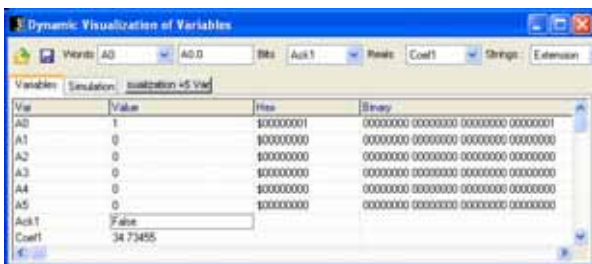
Dynamic Visualization of Variables

Words A0 A0.0 Bits Ack1 Reals Coef1 Strings Extension

Variables Simulation sualization +S Var

| Var | Value | Hex | Binary |
|---|---|---|---|
| A0 | 1 | $00000001 | 00000000 00000000 00000000 00000001 |
| A1 | 0 | $00000000 | 00000000 00000000 00000000 00000000 |
| A2 | 0 | $00000000 | 00000000 00000000 00000000 00000000 |
| A3 | 0 | $00000000 | 00000000 00000000 00000000 00000000 |
| A4 | 0 | $00000000 | 00000000 00000000 00000000 00000000 |
| A5 | 0 | $00000000 | 00000000 00000000 00000000 00000000 |
| Ack1 | False | | |
| Coef1 | 34.73455 | | |